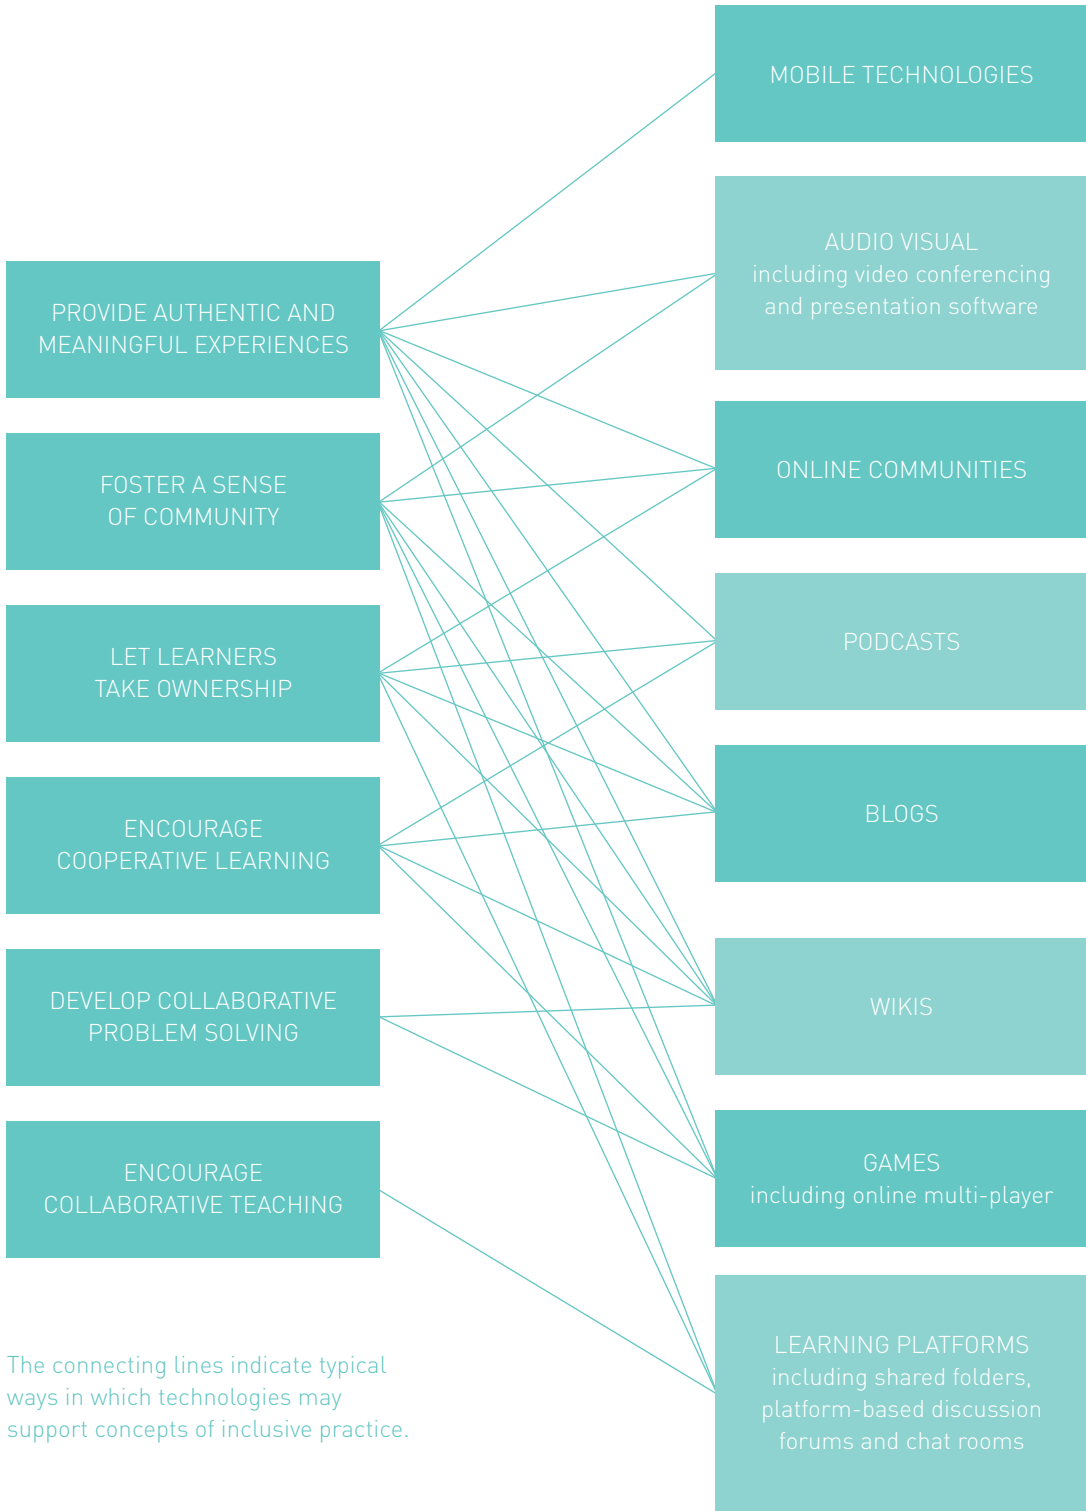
PROVIDE AUTHENTIC AND MEANINGFUL EXPERIENCES

FOSTER A SENSE OF COMMUNITY

LET LEARNERS TAKE OWNERSHIP

ENCOURAGE COOPERATIVE LEARNING

DEVELOP COLLABORATIVE PROBLEM SOLVING

ENCOURAGE COLLABORATIVE TEACHING

The connecting lines indicate typical ways in which technologies may support concepts of inclusive practice.

MOBILE TECHNOLOGIES

AUDIO VISUAL
including video conferencing and presentation software

ONLINE COMMUNITIES

PODCASTS

BLOGS

WIKIS

GAMES
including online multi-player

LEARNING PLATFORMS
including shared folders, platform-based discussion forums and chat rooms